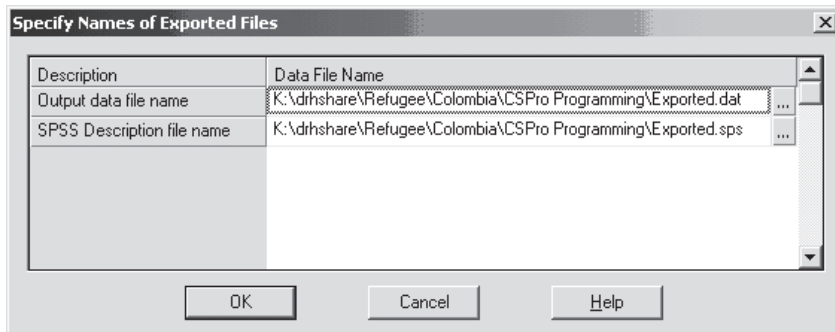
Specify Names of Exported Files

| Description | Data File Name |
|---|---|
| Output data file name | K:\drhshare\Refugee\Colombia\CSPro Programming\Exported.dat ... |
| SPSS Description file name | K:\drhshare\Refugee\Colombia\CSPro Programming\Exported.sps ... |

OK Cancel Help